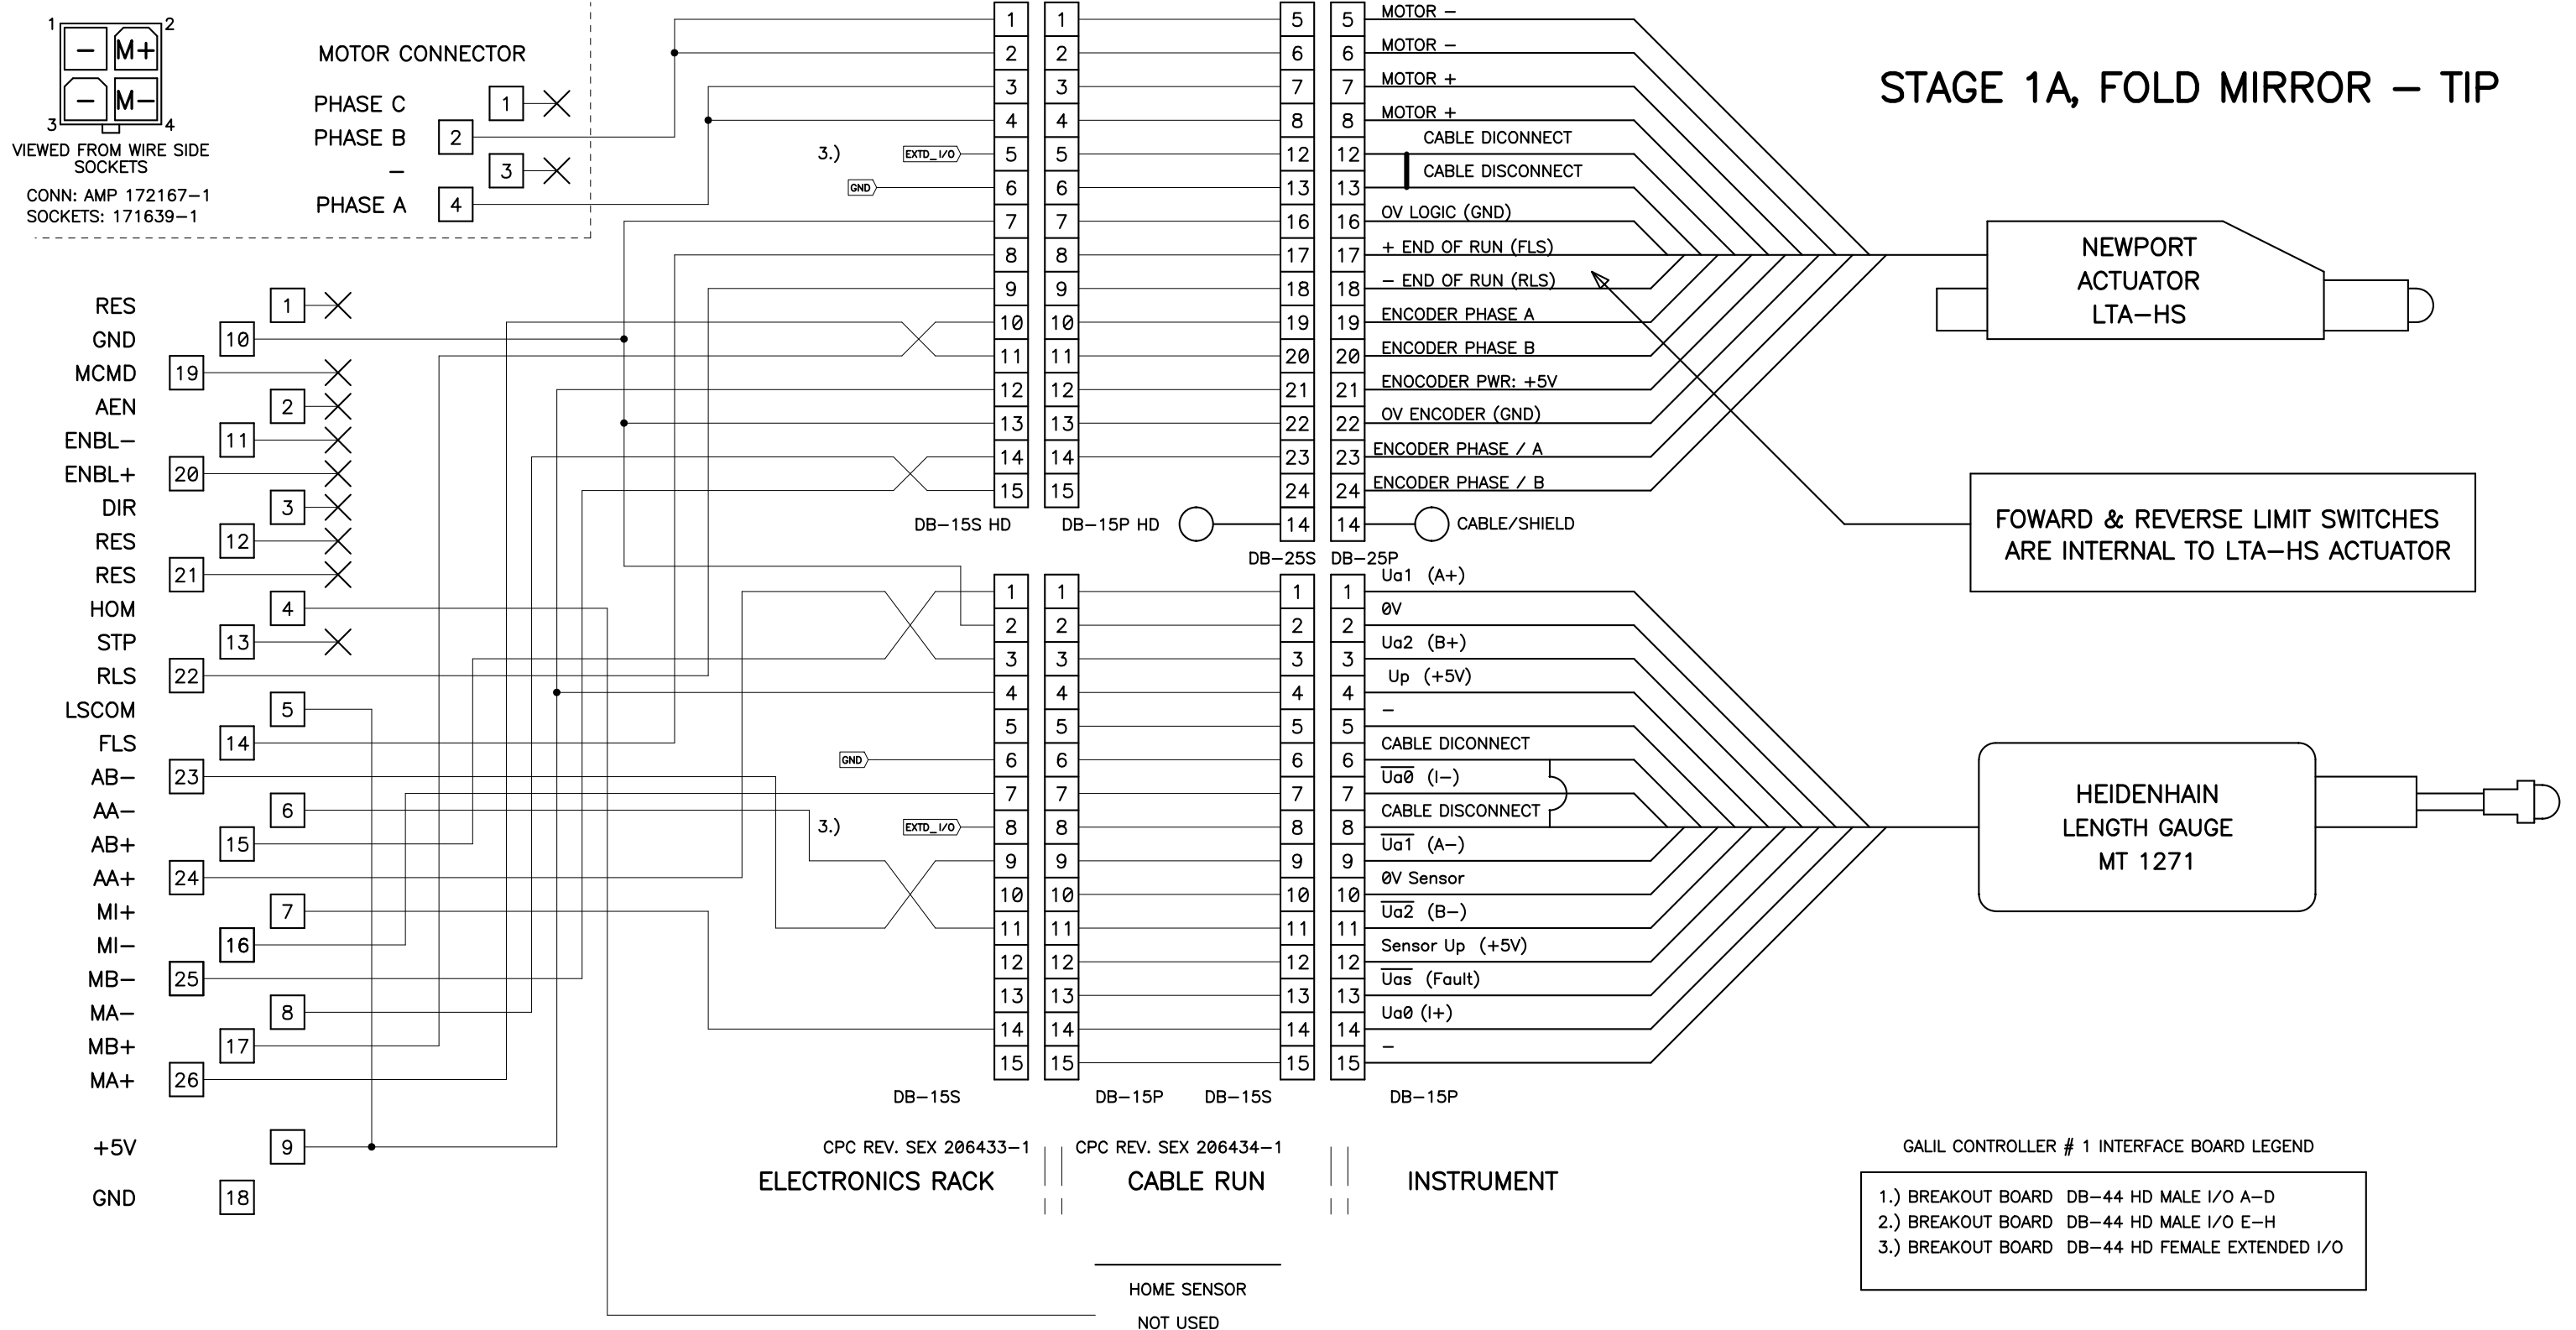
STAGE 1A, FOLD MIRROR – TIP

1 2 3 4
– M+
– M–
VIEWED FROM WIRE SIDE SOCKETS
CONN: AMP 172167–1
SOCKETS: 171639–1

MOTOR CONNECTOR
PHASE C 1
PHASE B 2
– 3
PHASE A 4

RES 1
GND 10
MCMD 19
AEN 2
ENBL– 11
ENBL+ 20
DIR 3
RES 12
RES 21
HOM 4
STP 13
RLS 22
LSCOM 5
FLS 14
AB– 23
AA– 6
AB+ 15
AA+ 24
MI+ 7
MI– 16
MB– 25
MA– 8
MB+ 17
MA+ 26
+5V 9
GND 18

3.) EXTD_I/O
GND
GND
3.) EXTD_I/O

DB–15S HD
DB–15P HD
DB–25S
DB–25P

5 MOTOR –
6 MOTOR –
7 MOTOR +
8 MOTOR +
12 CABLE DICONNECT
13 CABLE DISCONNECT
16 OV LOGIC (GND)
17 + END OF RUN (FLS)
18 – END OF RUN (RLS)
19 ENCODER PHASE A
20 ENCODER PHASE B
21 ENOCODER PWR: +5V
22 OV ENCODER (GND)
23 ENCODER PHASE / A
24 ENCODER PHASE / B
14 CABLE/SHIELD

NEWPORT ACTUATOR LTA–HS

FOWARD & REVERSE LIMIT SWITCHES ARE INTERNAL TO LTA–HS ACTUATOR

1 Ua1 (A+)
2 0V
3 Ua2 (B+)
4 Up (+5V)
5 –
6 CABLE DICONNECT
7 $\overline{Ua0}$ (I–)
8 CABLE DISCONNECT
9 $\overline{Ua1}$ (A–)
10 0V Sensor
11 $\overline{Ua2}$ (B–)
12 Sensor Up (+5V)
13 $\overline{Uas}$ (Fault)
14 Ua0 (I+)
15 –

HEIDENHAIN LENGTH GAUGE MT 1271

DB–15S DB–15P DB–15S DB–15P

CPC REV. SEX 206433–1
ELECTRONICS RACK
CPC REV. SEX 206434–1
CABLE RUN
INSTRUMENT

HOME SENSOR
NOT USED

GALIL CONTROLLER # 1 INTERFACE BOARD LEGEND
1.) BREAKOUT BOARD DB–44 HD MALE I/O A–D
2.) BREAKOUT BOARD DB–44 HD MALE I/O E–H
3.) BREAKOUT BOARD DB–44 HD FEMALE EXTENDED I/O